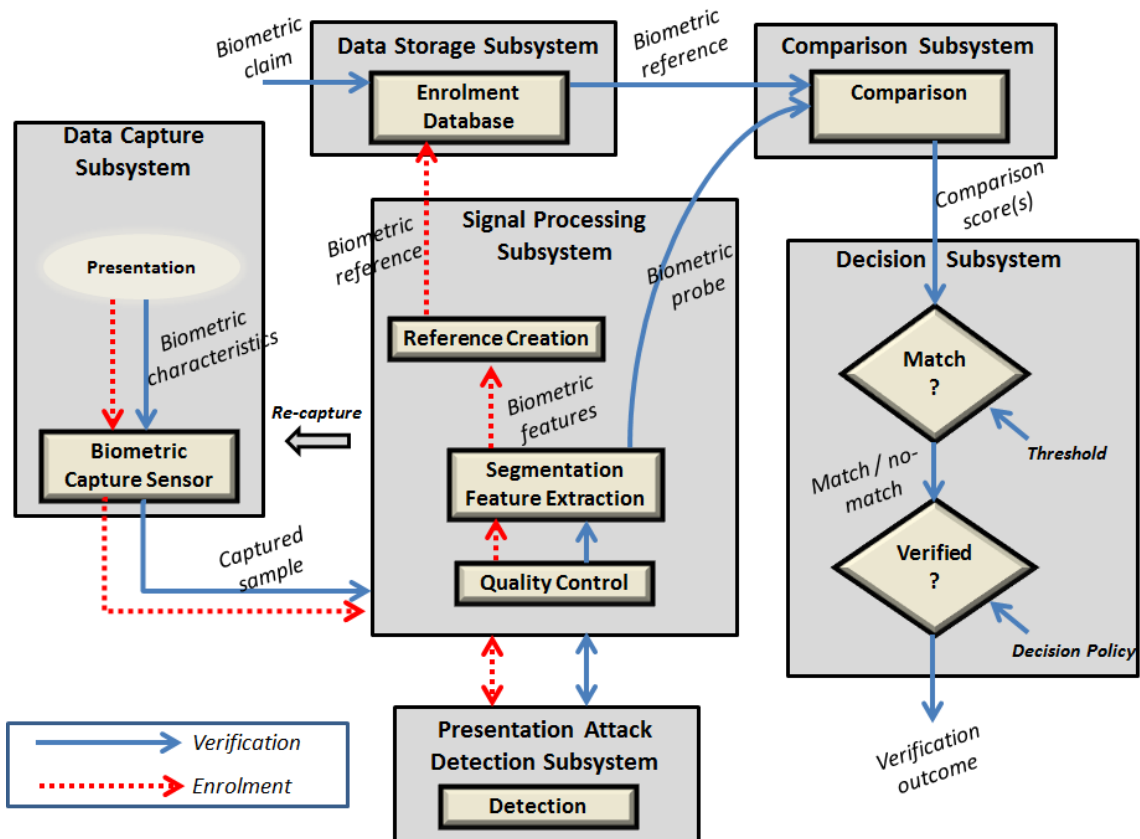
Biometric claim

Data Storage Subsystem

Enrolment Database

Biometric reference

Comparison Subsystem

Comparison

Data Capture Subsystem

Presentation

Biometric characteristics

Biometric Capture Sensor

Re-capture

Signal Processing Subsystem

Biometric reference

Reference Creation

Biometric features

Biometric probe

Segmentation Feature Extraction

Quality Control

Captured sample

Comparison score(s)

Decision Subsystem

Match ?

Threshold

Match / no-match

Verified ?

Decision Policy

Verification outcome

Presentation Attack Detection Subsystem

Detection

Verification

Enrolment